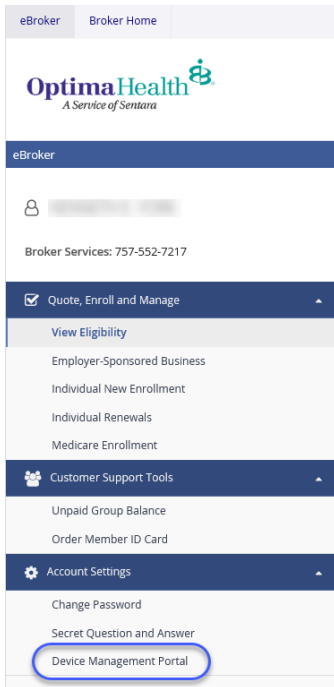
eBroker
Broker Home

OptimaHealth
A Service of Sentara

eBroker

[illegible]

Broker Services: 757-552-7217

Quote, Enroll and Manage

View Eligibility

Employer-Sponsored Business

Individual New Enrollment

Individual Renewals

Medicare Enrollment

Customer Support Tools

Unpaid Group Balance

Order Member ID Card

Account Settings

Change Password

Secret Question and Answer

Device Management Portal